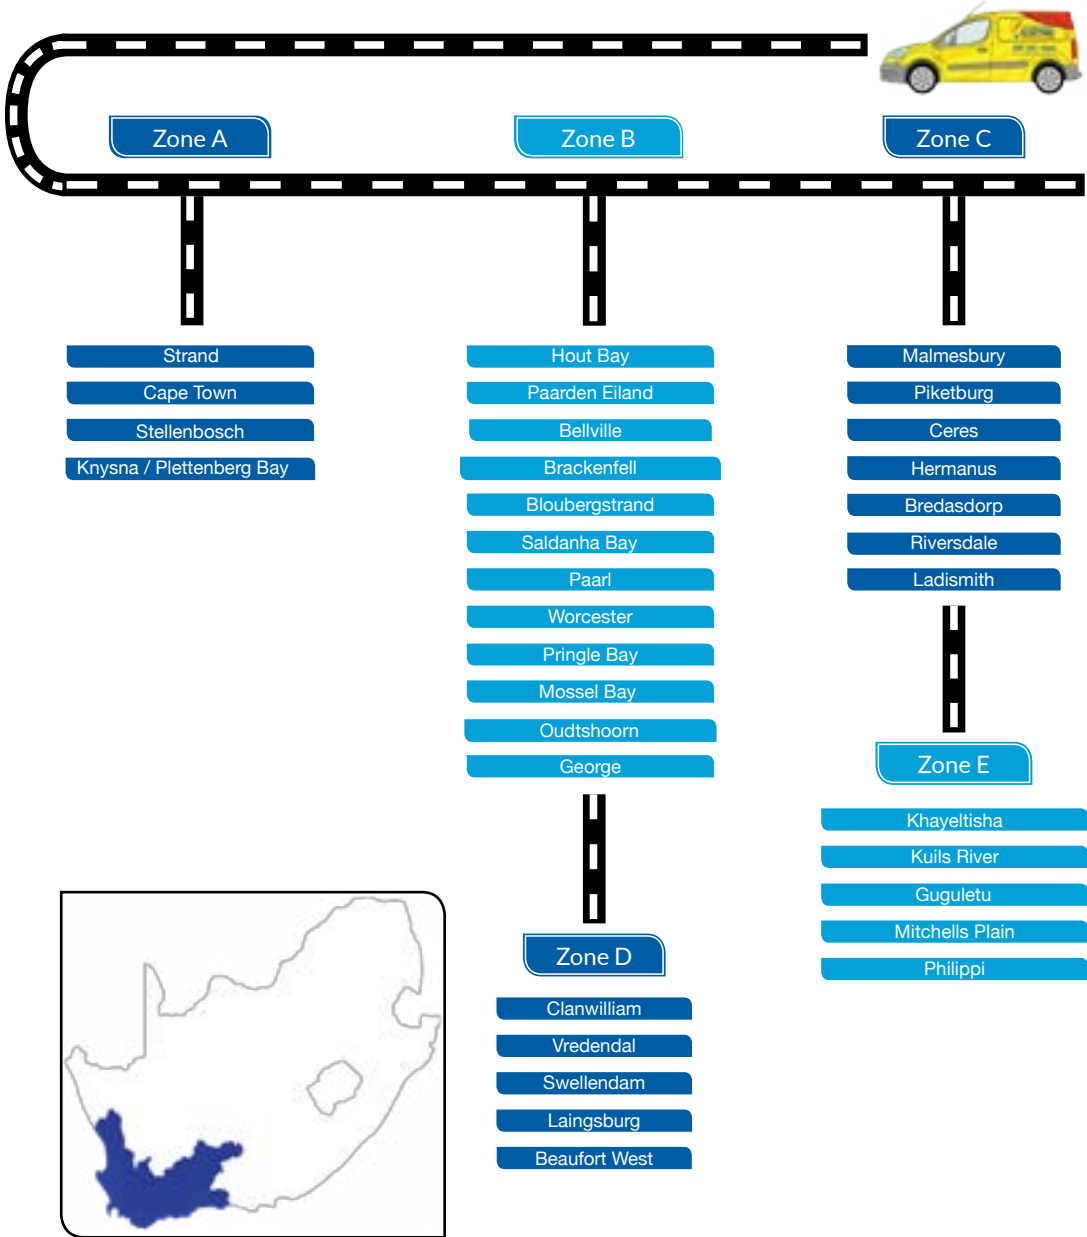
Zone A

Zone B

Zone C

Strand
Cape Town
Stellenbosch
Knysna / Plettenberg Bay

Hout Bay
Paarden Eiland
Bellville
Brackenfell
Bloubergstrand
Saldanha Bay
Paarl
Worcester
Pringle Bay
Mossel Bay
Oudtshoorn
George

Malmesbury
Piketburg
Ceres
Hermanus
Bredasdorp
Riversdale
Ladismith

Zone E

Khayeltisha
Kuils River
Guguletu
Mitchells Plain
Philippi

Zone D

Clanwilliam
Vredendal
Swellendam
Laingsburg
Beaufort West